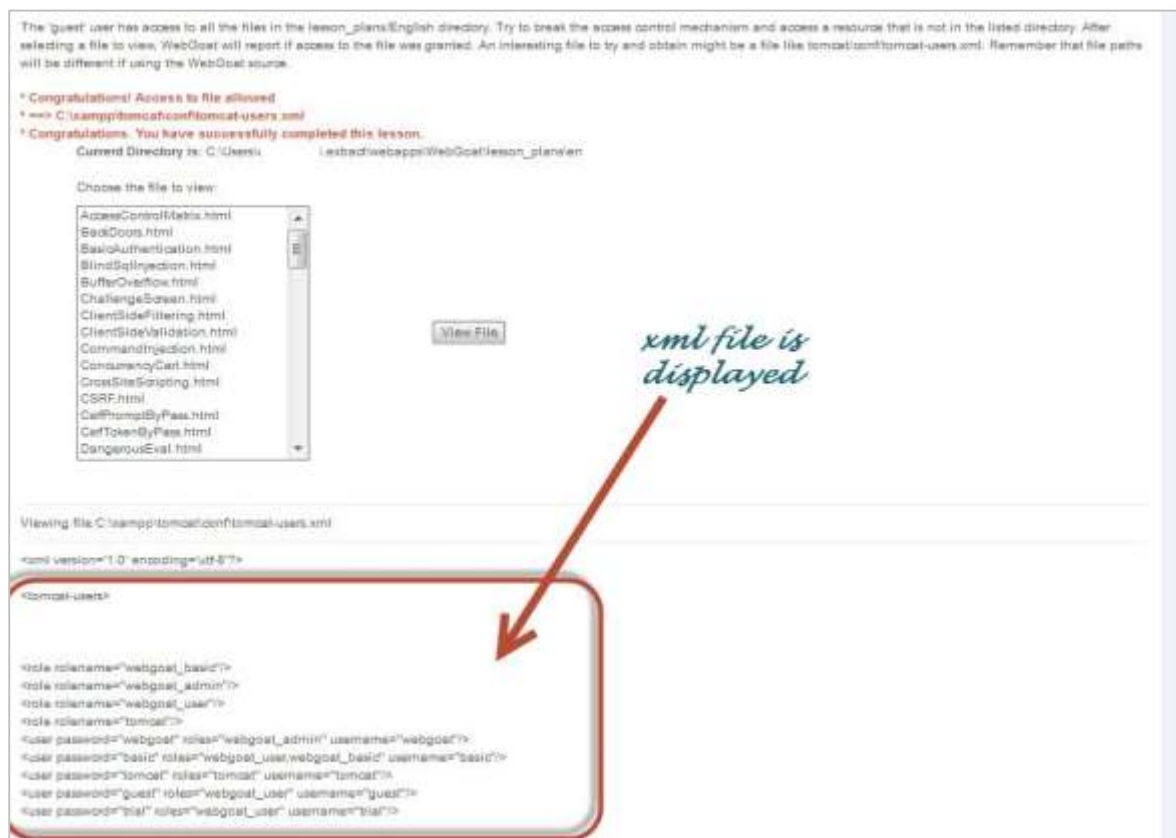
The 'guest' user has access to all the files in the lesson_plans/English directory. Try to break the access control mechanism and access a resource that is not in the listed directory. After selecting a file to view, WebGoat will report if access to the file was granted. An interesting file to try and obtain might be a file like tomcat/conf/tomcat-users.xml. Remember that file paths will be different if using the WebGoat source.

* Congratulations! Access to file allowed
* ==> C:\xampp\tomcat\conf\tomcat-users.xml
* Congratulations. You have successfully completed this lesson.

Current Directory is: C:\Users\ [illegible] \.extract\webapps\WebGoat\lesson_plans\en

Choose the file to view:

AccessControlMatrix.html
BackDoors.html
BasicAuthentication.html
BlindSqlInjection.html
BufferOverflow.html
ChallengeScreen.html
ClientSideFiltering.html
ClientSideValidation.html
CommandInjection.html
ConcurrencyCart.html
CrossSiteScripting.html
CSRF.html
CsrfPromptByPass.html
CsrfTokenByPass.html
DangerousEval.html

View File

xml file is displayed

Viewing file C:\xampp\tomcat\conf\tomcat-users.xml

<?xml version="1.0" encoding="utf-8"?>

<tomcat-users>

<role rolename="webgoat_basic"/>
<role rolename="webgoat_admin"/>
<role rolename="webgoat_user"/>
<role rolename="tomcat"/>
<user password="webgoat" roles="webgoat_admin" username="webgoat"/>
<user password="basic" roles="webgoat_user,webgoat_basic" username="basic"/>
<user password="tomcat" roles="tomcat" username="tomcat"/>
<user password="guest" roles="webgoat_user" username="guest"/>
<user password="trial" roles="webgoat_user" username="trial"/>